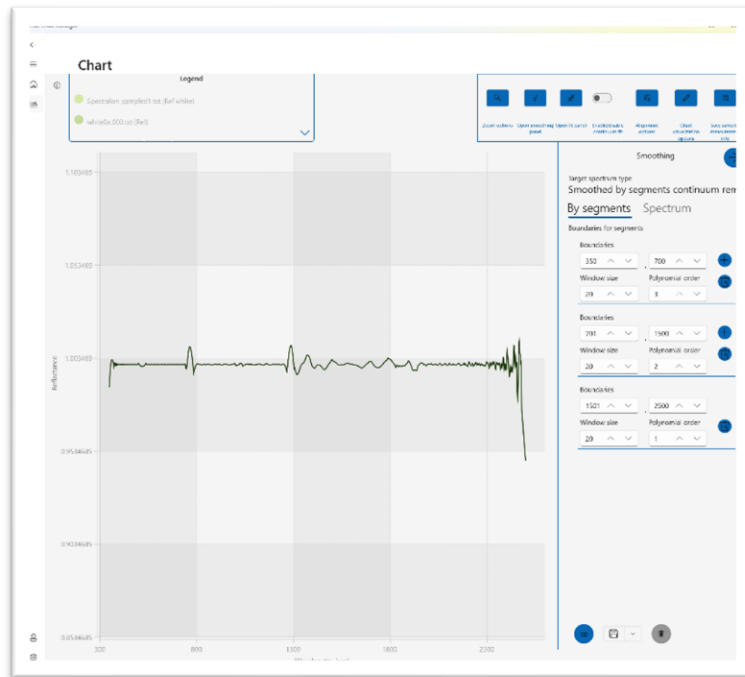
Chart

Legend

Spectralon sample01.txt (Ref white)

white0e.000.txt (Ref)

Zoom options

Open smoothing panel

Open fit panel

Enable/disable continuum fit

Alignment options

Chart visualisation options

Save sample measurements info

1.103485

1.053485

1.003485

0.953485

0.903485

0.853485

Reflectance

300

800

1300

1800

2300

Smoothing

Target spectrum type

Smoothed by segments continuum rem

By segments

Spectrum

Boundaries for segments

Boundaries

350

700

Window size

Polynomial order

20

3

Boundaries

701

1500

Window size

Polynomial order

20

2

Boundaries

1501

2500

Window size

Polynomial order

20

1